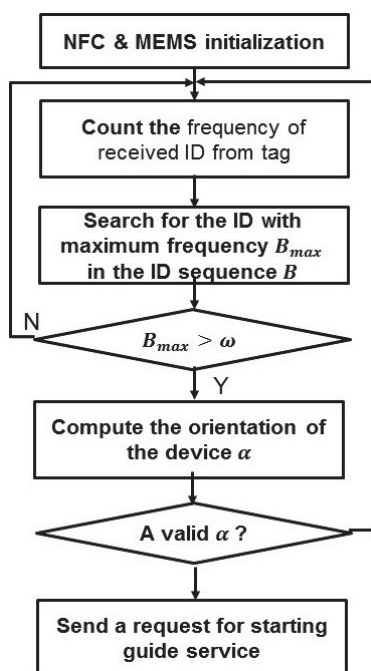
NFC & MEMS initialization

Count the frequency of received ID from tag

Search for the ID with maximum frequency $B_{max}$ in the ID sequence $B$

N

$B_{max} > \omega$

Y

Compute the orientation of the device $\alpha$

A valid $\alpha$ ?

Send a request for starting guide service